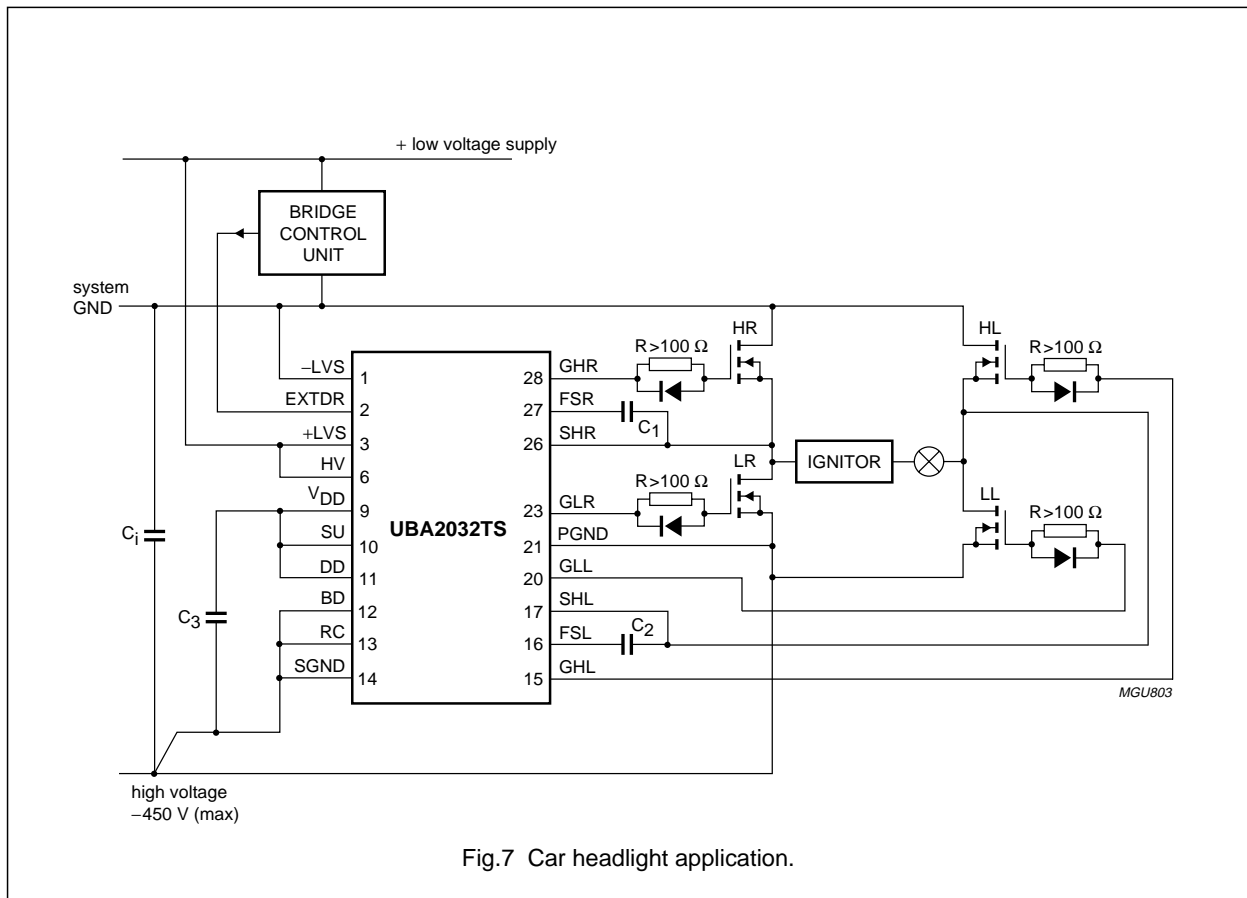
+ low voltage supply

BRIDGE CONTROL UNIT

system GND

−LVS 1
EXTDR 2
+LVS 3
HV 6
$V_{DD}$ 9
SU 10
DD 11
BD 12
RC 13
SGND 14

UBA2032TS

28 GHR
27 FSR
26 SHR
23 GLR
21 PGND
20 GLL
17 SHL
16 FSL
15 GHL

$C_i$

$C_3$

$C_1$

$C_2$

R >100 Ω

HR

LR

R >100 Ω

IGNITOR

HL

R >100 Ω

LL

R >100 Ω

MGU803

high voltage −450 V (max)

Fig.7 Car headlight application.